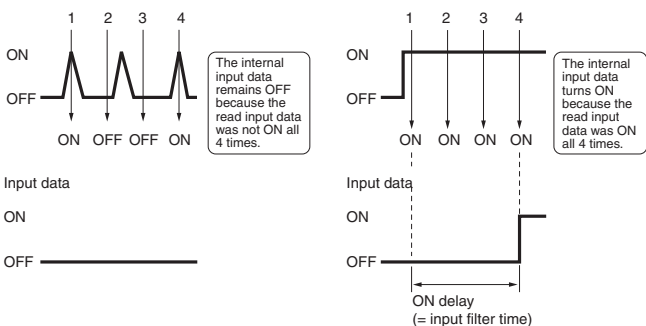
1 2 3 4

ON

OFF

ON OFF OFF ON

The internal input data remains OFF because the read input data was not ON all 4 times.

Input data

ON

OFF

1 2 3 4

ON

OFF

ON ON ON ON

The internal input data turns ON because the read input data was ON all 4 times.

Input data

ON

OFF

ON delay (= input filter time)